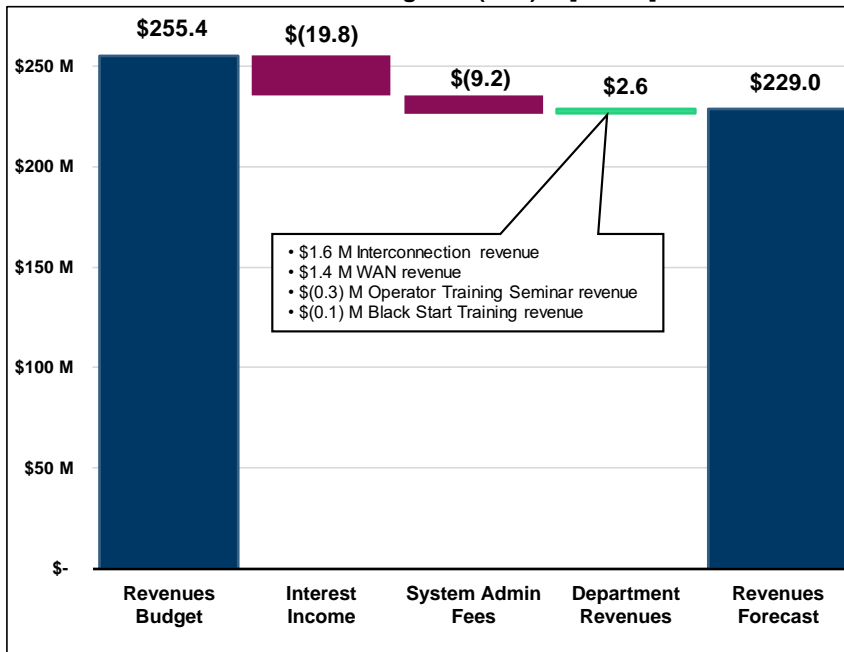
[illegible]

$255.4

$(19.8)

$(9.2)

$2.6

$229.0

$250 M

$200 M

$150 M

$100 M

$50 M

$-

• \$1.6 M Interconnection revenue
• \$1.4 M WAN revenue
• \$(0.3) M Operator Training Seminar revenue
• \$(0.1) M Black Start Training revenue

Revenues Budget

Interest Income

System Admin Fees

Department Revenues

Revenues Forecast